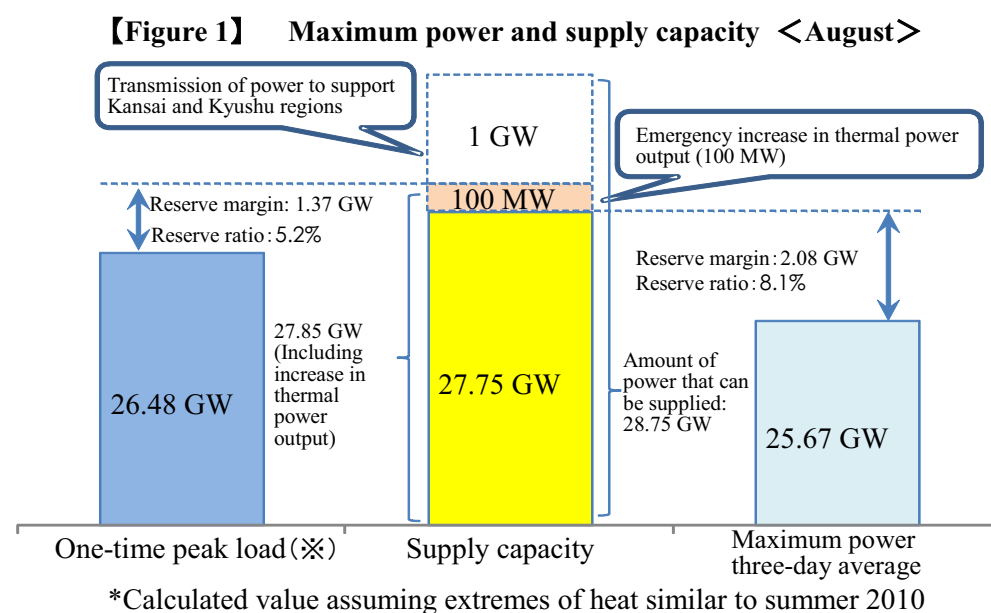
【Figure 1】 Maximum power and supply capacity ＜August＞

Transmission of power to support Kansai and Kyushu regions

1 GW

Emergency increase in thermal power output (100 MW)

100 MW

Reserve margin: 1.37 GW
Reserve ratio：5.2%

Reserve margin：2.08 GW
Reserve ratio：8.1%

27.85 GW (Including increase in thermal power output)

26.48 GW

27.75 GW

Amount of power that can be supplied: 28.75 GW

25.67 GW

One-time peak load（※）

Supply capacity

Maximum power three-day average

*Calculated value assuming extremes of heat similar to summer 2010